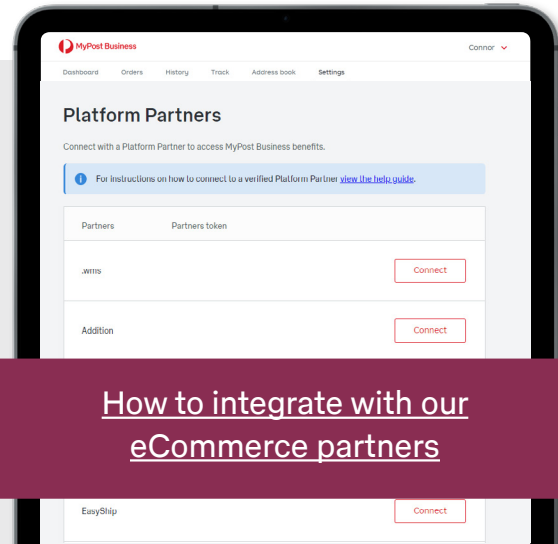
MyPost Business

Connor

Dashboard Orders History Track Address book Settings

Platform Partners

Connect with a Platform Partner to access MyPost Business benefits.

For instructions on how to connect to a verified Platform Partner view the help guide.

| Partners | Partners token | |
|---|---|---|
| .wms | | Connect |
| Addition | | Connect |
| EasyShip | | Connect |

How to integrate with our eCommerce partners